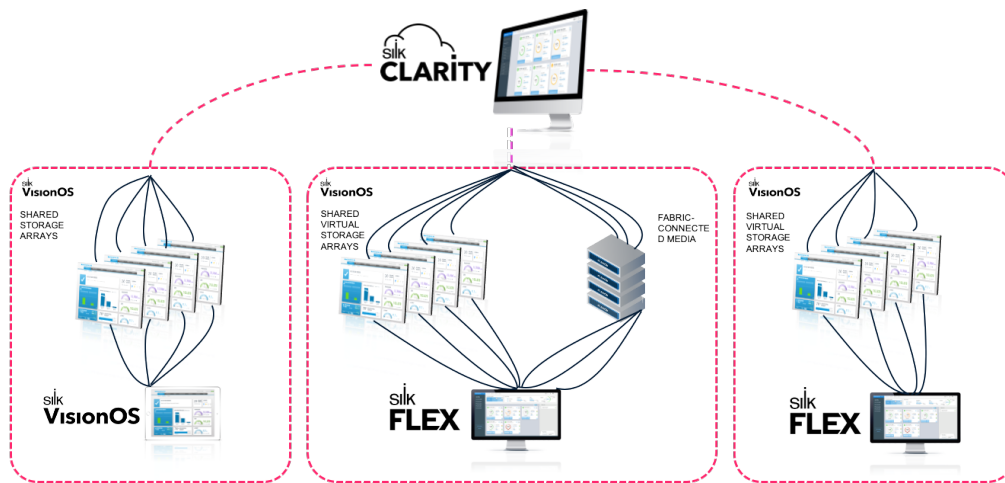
SILK CLARITY

SILK VisionOS

SHARED STORAGE ARRAYS

SILK VisionOS

SILK VisionOS

SHARED VIRTUAL STORAGE ARRAYS

FABRIC-CONNECTED MEDIA

SILK FLEX

SILK VisionOS

SHARED VIRTUAL STORAGE ARRAYS

SILK FLEX